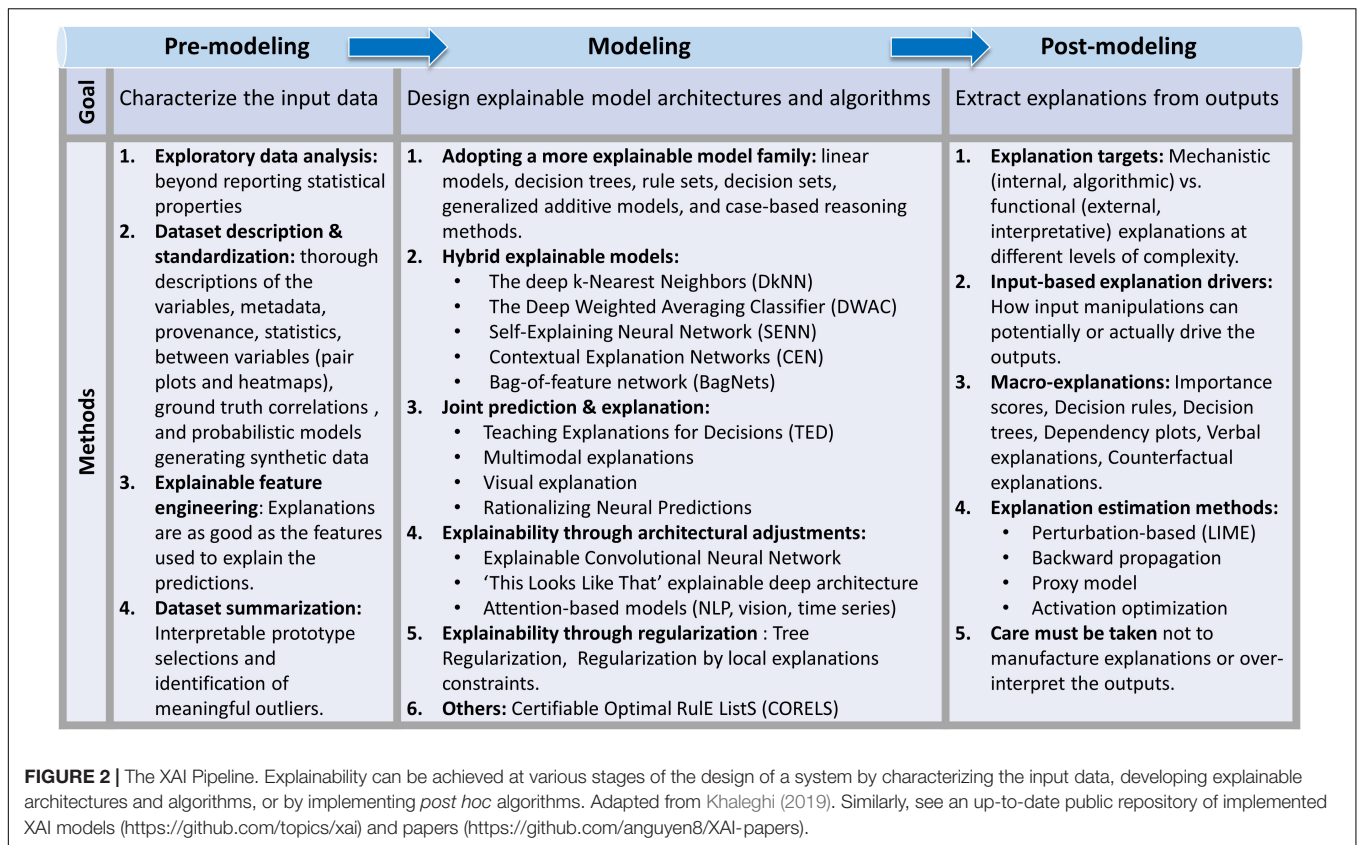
|  | Pre-modeling | Modeling | Post-modeling |
|---|---|---|---|
| Goal | Characterize the input data | Design explainable model architectures and algorithms | Extract explanations from outputs |
| Methods | 1. **Exploratory data analysis:** beyond reporting statistical properties<br>2. **Dataset description & standardization:** thorough descriptions of the variables, metadata, provenance, statistics, between variables (pair plots and heatmaps), ground truth correlations , and probabilistic models generating synthetic data<br>3. **Explainable feature engineering**: Explanations are as good as the features used to explain the predictions.<br>4. **Dataset summarization:** Interpretable prototype selections and identification of meaningful outliers. | 1. **Adopting a more explainable model family:** linear models, decision trees, rule sets, decision sets, generalized additive models, and case-based reasoning methods.<br>2. **Hybrid explainable models:**<br>• The deep k-Nearest Neighbors (DkNN)<br>• The Deep Weighted Averaging Classifier (DWAC)<br>• Self-Explaining Neural Network (SENN)<br>• Contextual Explanation Networks (CEN)<br>• Bag-of-feature network (BagNets)<br>3. **Joint prediction & explanation:**<br>• Teaching Explanations for Decisions (TED)<br>• Multimodal explanations<br>• Visual explanation<br>• Rationalizing Neural Predictions<br>4. **Explainability through architectural adjustments:**<br>• Explainable Convolutional Neural Network<br>• 'This Looks Like That' explainable deep architecture<br>• Attention-based models (NLP, vision, time series)<br>5. **Explainability through regularization** : Tree Regularization, Regularization by local explanations constraints.<br>6. **Others:** Certifiable Optimal RulE ListS (CORELS) | 1. **Explanation targets:** Mechanistic (internal, algorithmic) vs. functional (external, interpretative) explanations at different levels of complexity.<br>2. **Input-based explanation drivers:** How input manipulations can potentially or actually drive the outputs.<br>3. **Macro-explanations:** Importance scores, Decision rules, Decision trees, Dependency plots, Verbal explanations, Counterfactual explanations.<br>4. **Explanation estimation methods:**<br>• Perturbation-based (LIME)<br>• Backward propagation<br>• Proxy model<br>• Activation optimization<br>5. **Care must be taken** not to manufacture explanations or over-interpret the outputs. |

**FIGURE 2 |** The XAI Pipeline. Explainability can be achieved at various stages of the design of a system by characterizing the input data, developing explainable architectures and algorithms, or by implementing *post hoc* algorithms. Adapted from Khaleghi (2019). Similarly, see an up-to-date public repository of implemented XAI models (https://github.com/topics/xai) and papers (https://github.com/anguyen8/XAI-papers).